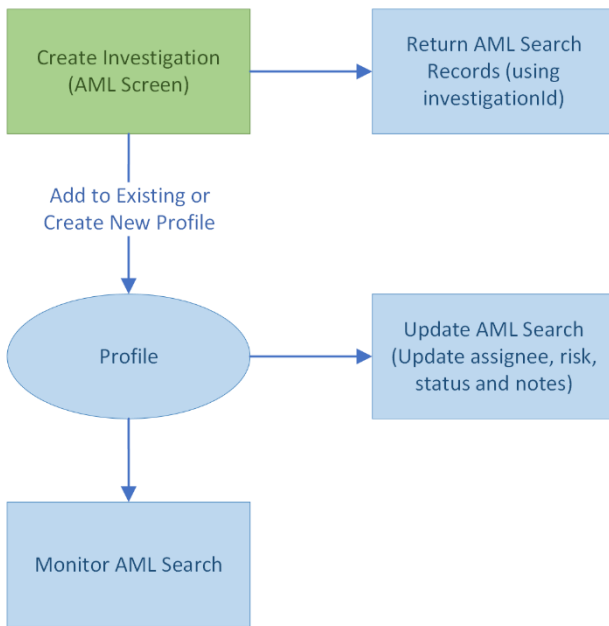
Create Investigation (AML Screen)

Return AML Search Records (using investigationId)

Add to Existing or Create New Profile

Profile

Update AML Search (Update assignee, risk, status and notes)

Monitor AML Search